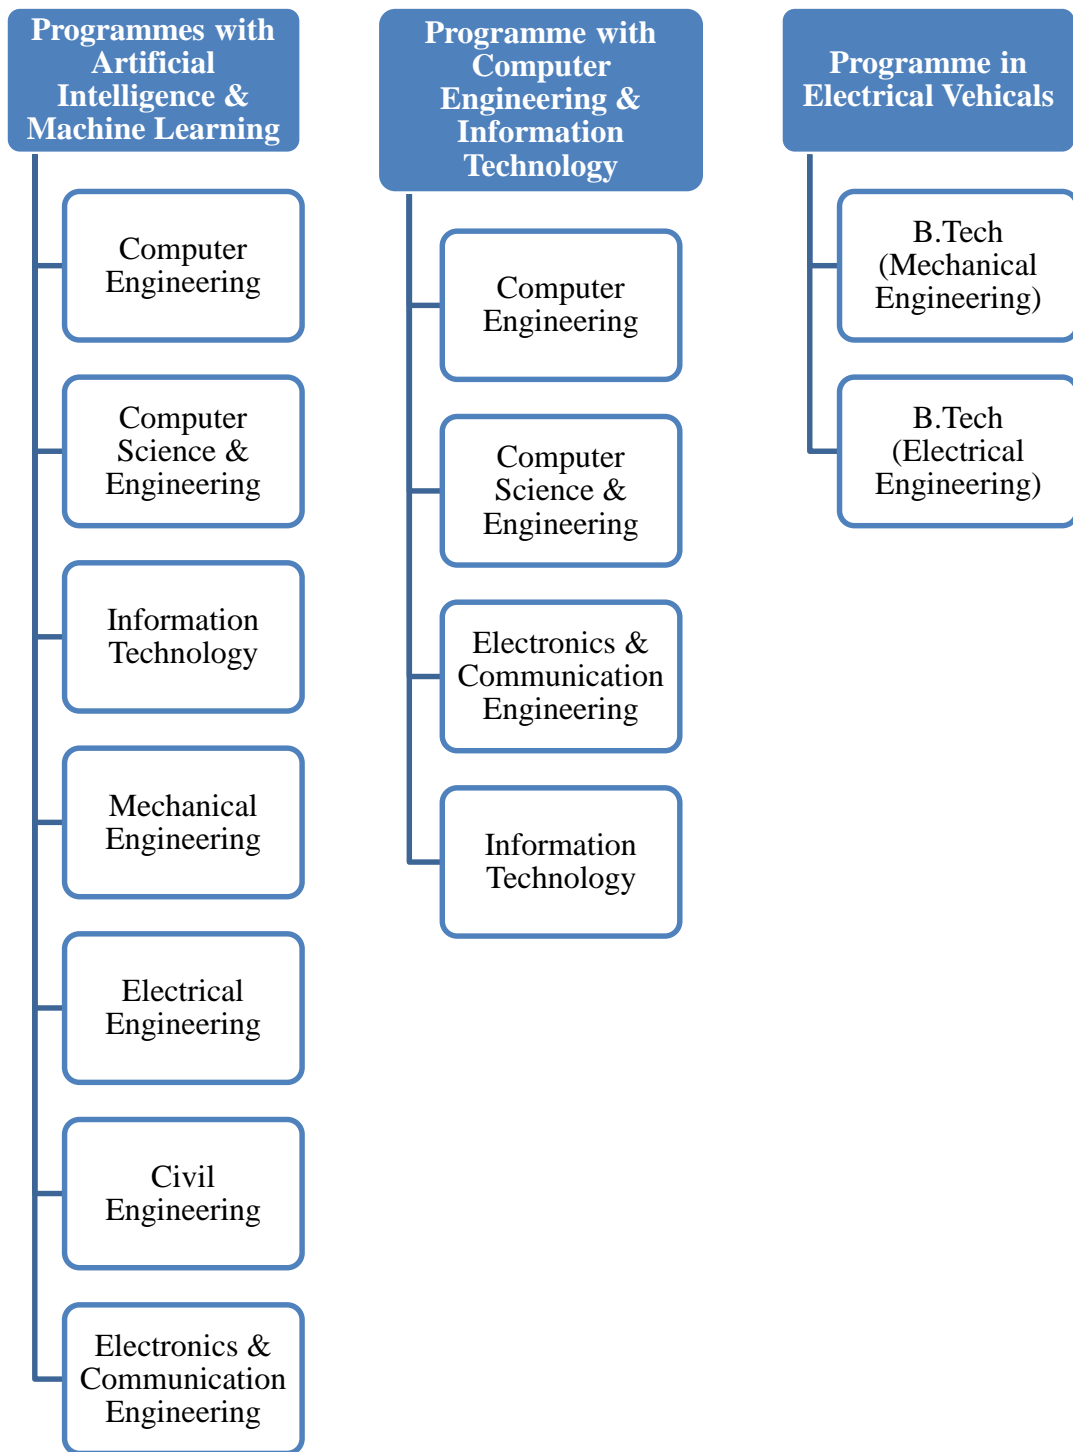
Programmes with Artificial Intelligence & Machine Learning

Computer Engineering

Computer Science & Engineering

Information Technology

Mechanical Engineering

Electrical Engineering

Civil Engineering

Electronics & Communication Engineering

Programme with Computer Engineering & Information Technology

Computer Engineering

Computer Science & Engineering

Electronics & Communication Engineering

Information Technology

Programme in Electrical Vehicals

B.Tech (Mechanical Engineering)

B.Tech (Electrical Engineering)